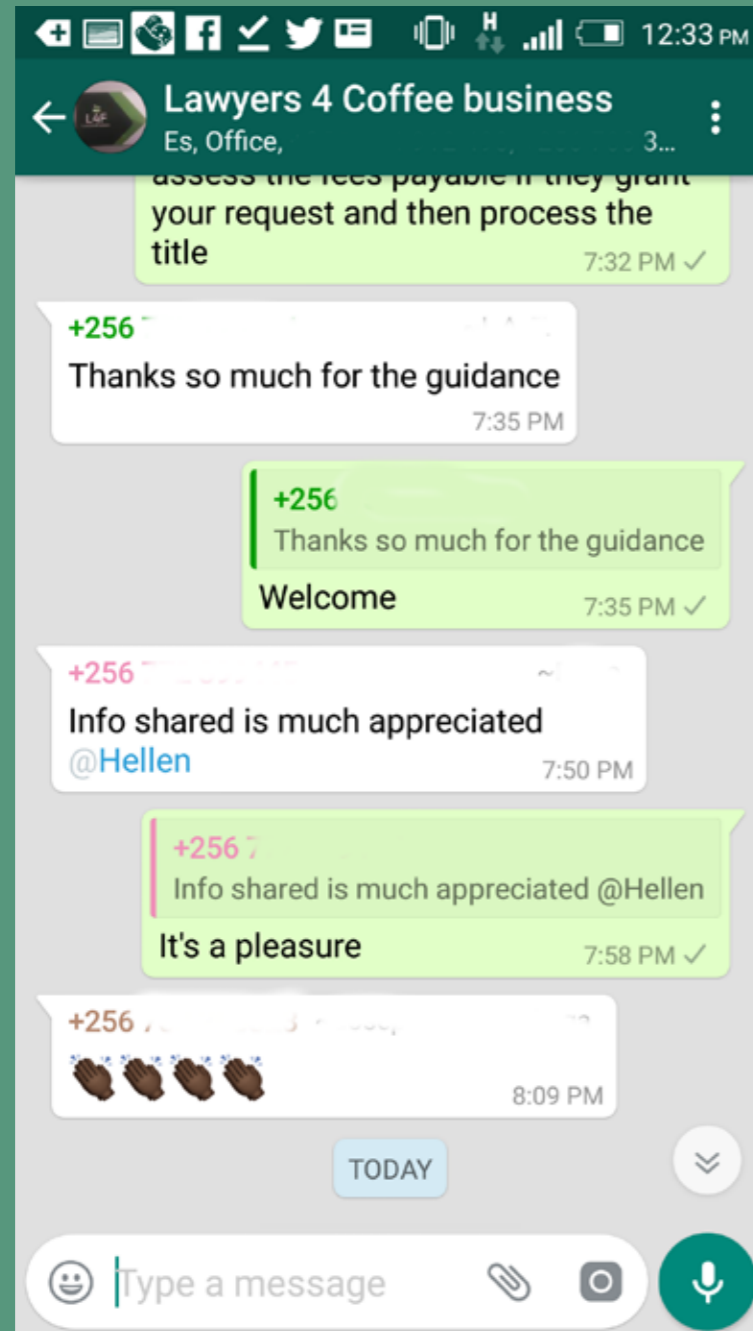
H 12:33 PM

Lawyers 4 Coffee business
Es, Office, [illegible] 3...

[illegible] your request and then process the title
7:32 PM

+256 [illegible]
Thanks so much for the guidance
7:35 PM

+256
Thanks so much for the guidance
Welcome
7:35 PM

+256 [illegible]
Info shared is much appreciated @Hellen
7:50 PM

+256 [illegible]
Info shared is much appreciated @Hellen
It's a pleasure
7:58 PM

+256 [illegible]
👏🏿👏🏿👏🏿👏🏿
8:09 PM

TODAY

Type a message